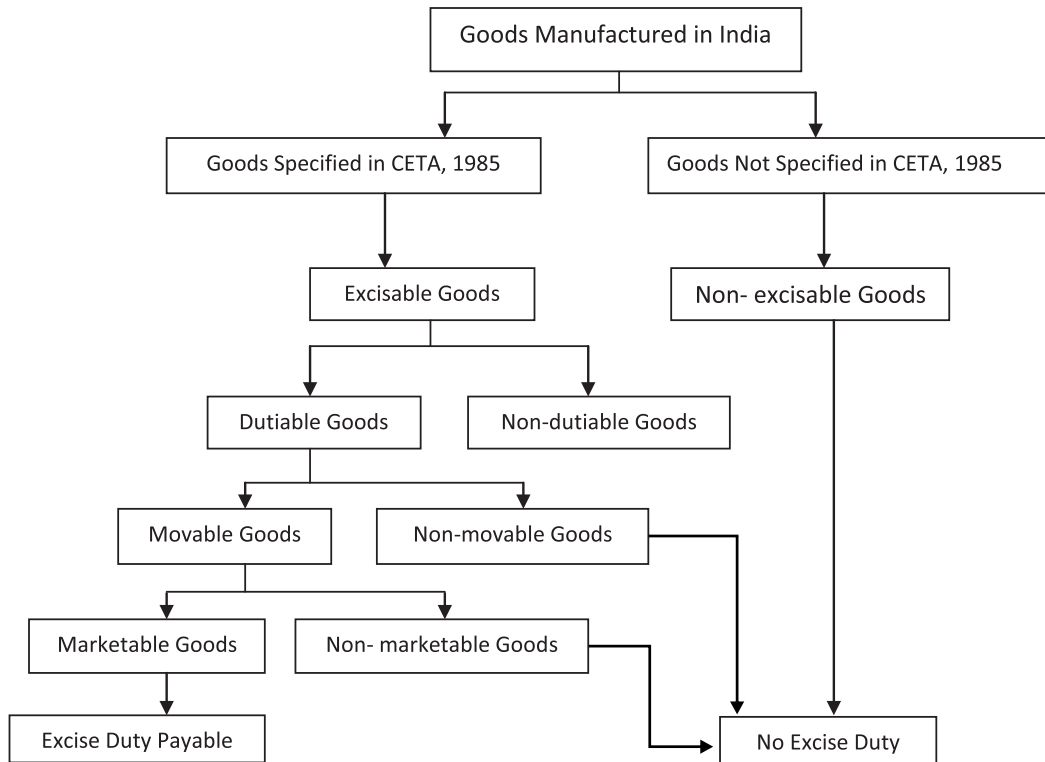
Goods Manufactured in India

Goods Specified in CETA, 1985

Goods Not Specified in CETA, 1985

Excisable Goods

Non- excisable Goods

Dutiable Goods

Non-dutiable Goods

Movable Goods

Non-movable Goods

Marketable Goods

Non- marketable Goods

Excise Duty Payable

No Excise Duty